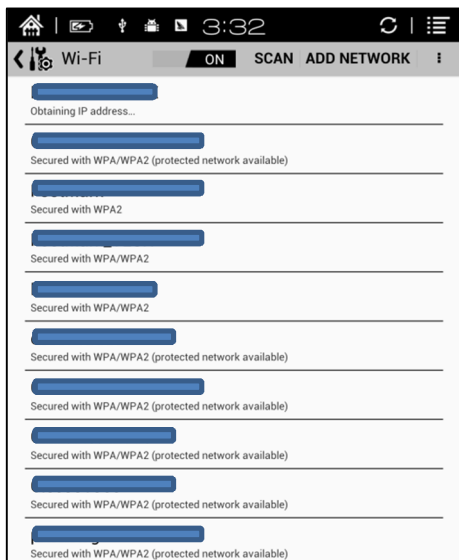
3:32

Wi-Fi ON SCAN ADD NETWORK

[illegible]
Obtaining IP address...

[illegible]
Secured with WPA/WPA2 (protected network available)

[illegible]
Secured with WPA2

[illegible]
Secured with WPA/WPA2

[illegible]
Secured with WPA/WPA2

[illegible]
Secured with WPA/WPA2 (protected network available)

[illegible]
Secured with WPA/WPA2 (protected network available)

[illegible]
Secured with WPA/WPA2 (protected network available)

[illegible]
Secured with WPA/WPA2 (protected network available)

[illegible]
Secured with WPA/WPA2 (protected network available)